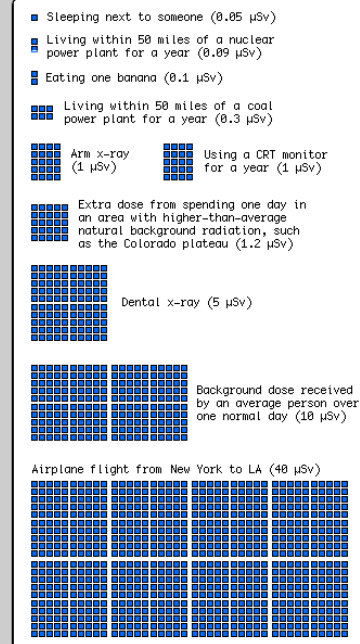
Sleeping next to someone (0.05 μSv)

Living within 50 miles of a nuclear power plant for a year (0.09 μSv)

Eating one banana (0.1 μSv)

Living within 50 miles of a coal power plant for a year (0.3 μSv)

Arm x-ray (1 μSv)

Using a CRT monitor for a year (1 μSv)

Extra dose from spending one day in an area with higher-than-average natural background radiation, such as the Colorado plateau (1.2 μSv)

Dental x-ray (5 μSv)

Background dose received by an average person over one normal day (10 μSv)

Airplane flight from New York to LA (40 μSv)